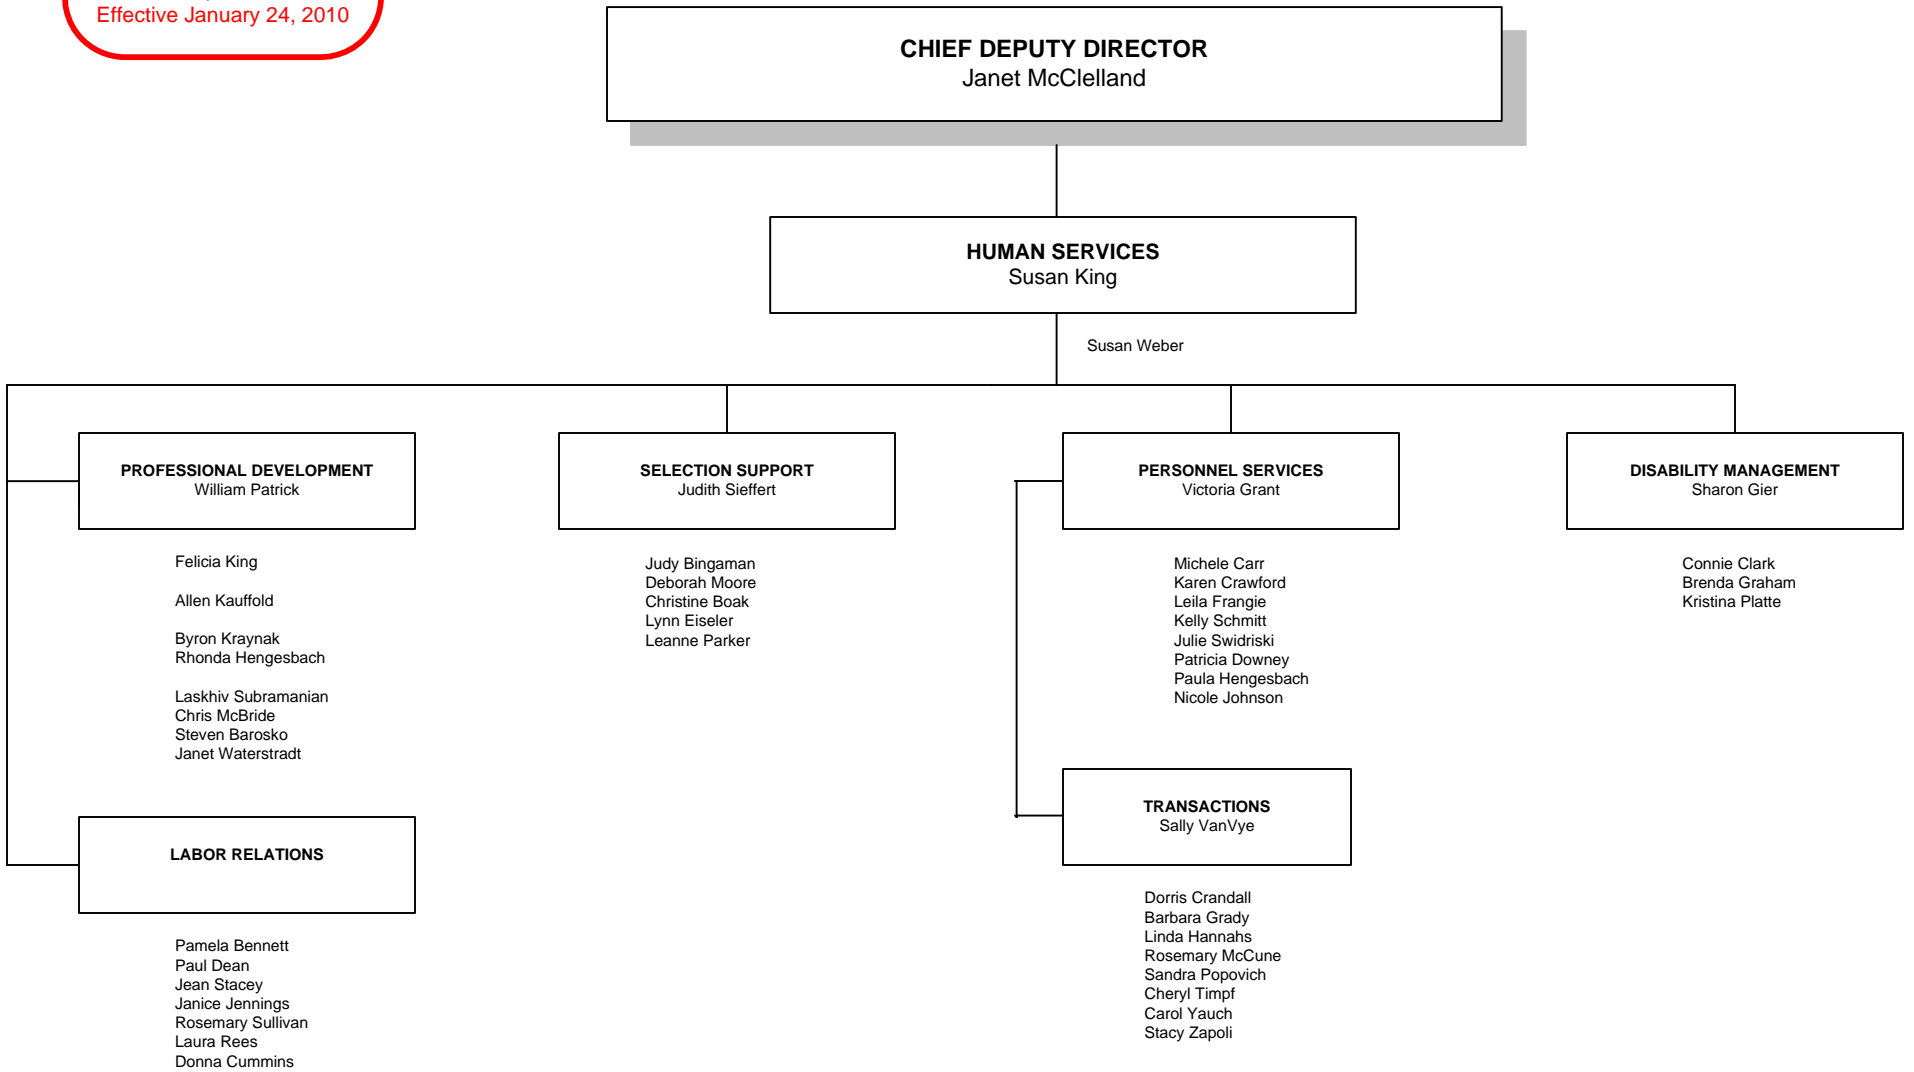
Effective January 24, 2010

CHIEF DEPUTY DIRECTOR
Janet McClelland

HUMAN SERVICES
Susan King

Susan Weber

PROFESSIONAL DEVELOPMENT
William Patrick

Felicia King

Allen Kauffold

Byron Kraynak
Rhonda Hengesbach

Laskhiv Subramanian
Chris McBride
Steven Barosko
Janet Waterstradt

LABOR RELATIONS

Pamela Bennett
Paul Dean
Jean Stacey
Janice Jennings
Rosemary Sullivan
Laura Rees
Donna Cummins

SELECTION SUPPORT
Judith Sieffert

Judy Bingaman
Deborah Moore
Christine Boak
Lynn Eiseler
Leanne Parker

PERSONNEL SERVICES
Victoria Grant

Michele Carr
Karen Crawford
Leila Frangie
Kelly Schmitt
Julie Swidriski
Patricia Downey
Paula Hengesbach
Nicole Johnson

TRANSACTIONS
Sally VanVye

Dorris Crandall
Barbara Grady
Linda Hannahs
Rosemary McCune
Sandra Popovich
Cheryl Timpf
Carol Yauch
Stacy Zapoli

DISABILITY MANAGEMENT
Sharon Gier

Connie Clark
Brenda Graham
Kristina Platte